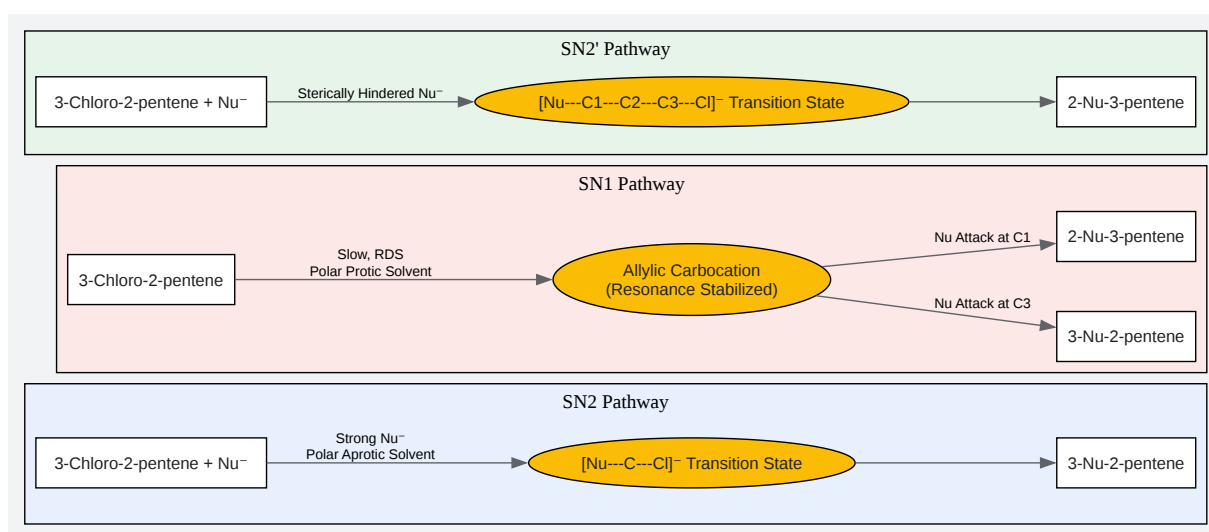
SN2' Pathway

3-Chloro-2-pentene + Nu⁻

Sterically Hindered Nu⁻

[Nu---C1---C2---C3---Cl]⁻ Transition State

2-Nu-3-pentene

SN1 Pathway

3-Chloro-2-pentene

Slow, RDS
Polar Protic Solvent

Allylic Carbocation
(Resonance Stabilized)

Nu Attack at C1

2-Nu-3-pentene

Nu Attack at C3

3-Nu-2-pentene

SN2 Pathway

3-Chloro-2-pentene + Nu⁻

Strong Nu⁻
Polar Aprotic Solvent

[Nu---C---Cl]⁻ Transition State

3-Nu-2-pentene